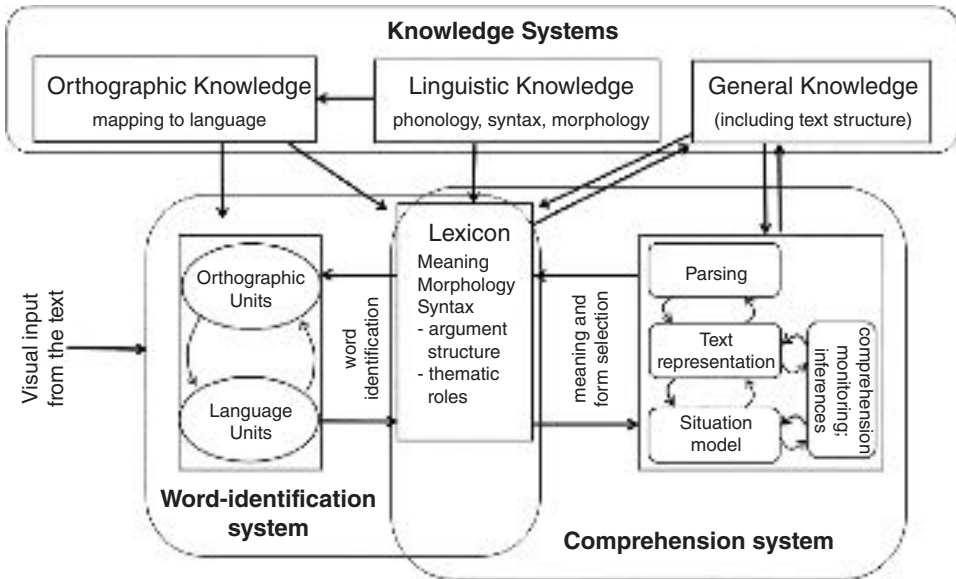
Knowledge Systems

Orthographic Knowledge
mapping to language

Linguistic Knowledge
phonology, syntax, morphology

General Knowledge
(including text structure)

Visual input from the text

Orthographic Units

Language Units

word identification

Lexicon
Meaning
Morphology
Syntax
- argument structure
- thematic roles

meaning and form selection

Parsing

Text representation

Situation model

comprehension monitoring; inferences

Word-identification system

Comprehension system